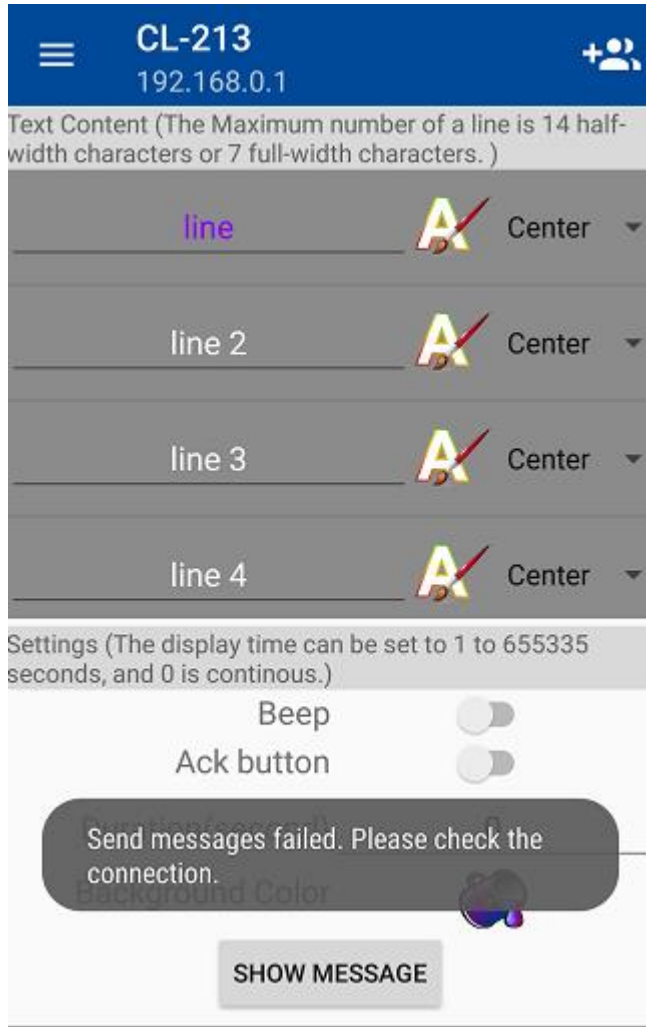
CL-213
192.168.0.1

Text Content (The Maximum number of a line is 14 half-width characters or 7 full-width characters. )

line Center

line 2 Center

line 3 Center

line 4 Center

Settings (The display time can be set to 1 to 655335 seconds, and 0 is continous.)

Beep

Ack button

Duration(second) 0

Send messages failed. Please check the connection.

Background Color

SHOW MESSAGE